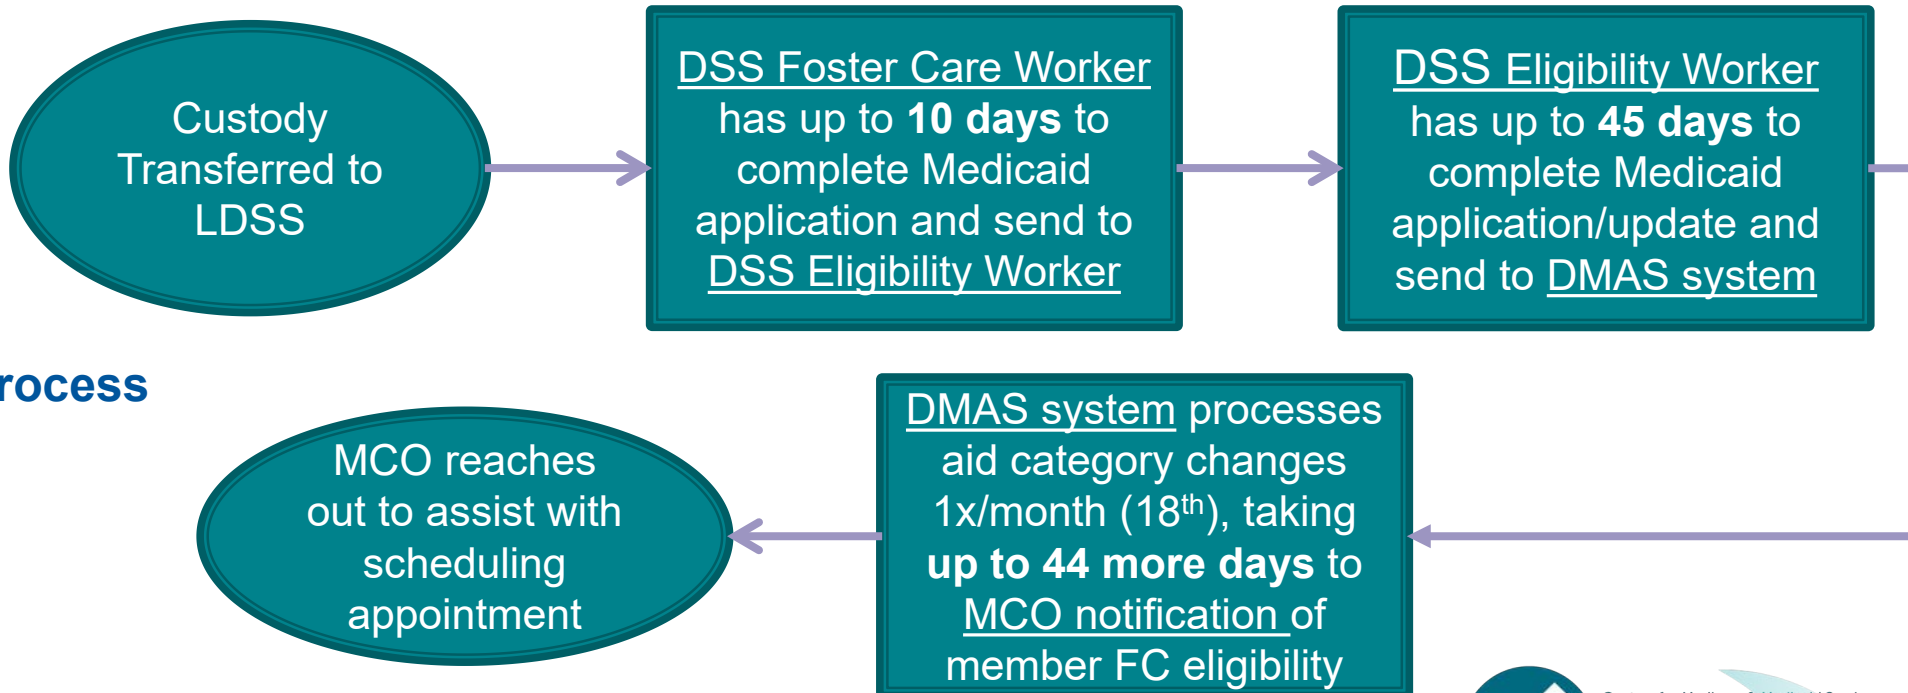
Custody Transferred to LDSS

DSS Foster Care Worker has up to **10 days** to complete Medicaid application and send to DSS Eligibility Worker

DSS Eligibility Worker has up to **45 days** to complete Medicaid application/update and send to DMAS system

rocess

DMAS system processes aid category changes 1x/month (18$^{th}$), taking **up to 44 more days** to MCO notification of member FC eligibility

MCO reaches out to assist with scheduling appointment